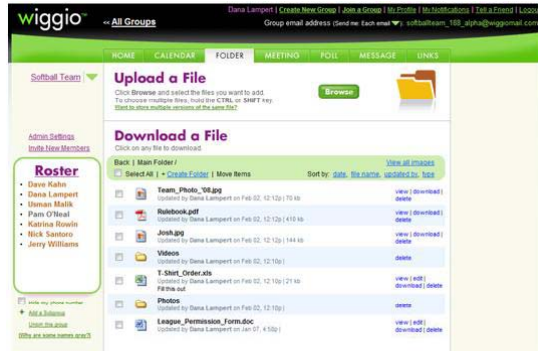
wiggio << All Groups

Dana Lampert | Create New Group | Join a Group | My Profile | My Notifications | Tell a Friend | Logout

Group email address (Send me: Each email ▾): softballteam_168_alpha@wiggiomail.com

HOME CALENDAR FOLDER MEETING POLL MESSAGE LINKS

Softball Team

Upload a File

Click Browse and select the files you want to add. To choose multiple files, hold the CTRL or SHIFT key. Want to store multiple versions of the same file?

Browse

Download a File

Click on any file to download.

Admin Settings
Invite New Members

Roster
• Dave Kahn
• Dana Lampert
• Usman Malik
• Pam O'Neal
• Katrina Rowin
• Nick Santoro
• Jerry Williams

Back | Main Folder /

View all images

Select All | + Create Folder | Move Items

Sort by: date, file name, updated by, type

Team_Photo_'08.jpg
Updated by Dana Lampert on Feb 02, 12:12p | 70 kb
view | download | delete

Rulebook.pdf
Updated by Dana Lampert on Feb 02, 12:12p | 410 kb
view | download | delete

Josh.jpg
Updated by Dana Lampert on Feb 02, 12:12p | 144 kb
view | download | delete

Videos
Updated by Dana Lampert on Feb 02, 12:10p |
delete

T-Shirt_Order.xls
Updated by Dana Lampert on Feb 02, 12:10p | 21 kb
Fill this out.
view | edit | download | delete

Photos
Updated by Dana Lampert on Feb 02, 12:10p |
delete

League_Permission_Form.doc
Updated by Dana Lampert on Jan 07, 4:50p |
view | edit | download | delete

Hide my phone number
+ Add a Subgroup
Unjoin the group
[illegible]